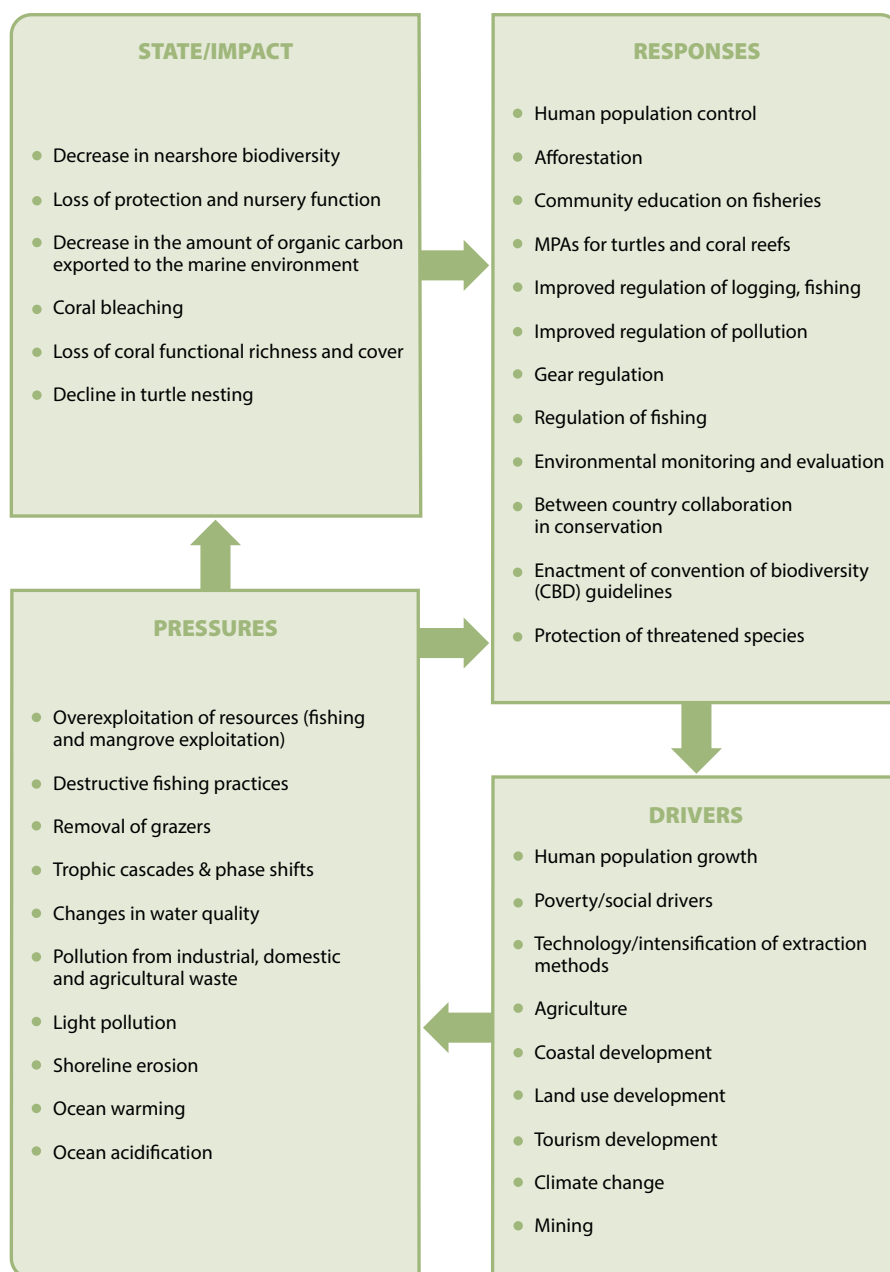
STATE/IMPACT

- Decrease in nearshore biodiversity
- Loss of protection and nursery function
- Decrease in the amount of organic carbon exported to the marine environment
- Coral bleaching
- Loss of coral functional richness and cover
- Decline in turtle nesting

RESPONSES

- Human population control
- Afforestation
- Community education on fisheries
- MPAs for turtles and coral reefs
- Improved regulation of logging, fishing
- Improved regulation of pollution
- Gear regulation
- Regulation of fishing
- Environmental monitoring and evaluation
- Between country collaboration in conservation
- Enactment of convention of biodiversity (CBD) guidelines
- Protection of threatened species

PRESSURES

- Overexploitation of resources (fishing and mangrove exploitation)
- Destructive fishing practices
- Removal of grazers
- Trophic cascades & phase shifts
- Changes in water quality
- Pollution from industrial, domestic and agricultural waste
- Light pollution
- Shoreline erosion
- Ocean warming
- Ocean acidification

DRIVERS

- Human population growth
- Poverty/social drivers
- Technology/intensification of extraction methods
- Agriculture
- Coastal development
- Land use development
- Tourism development
- Climate change
- Mining